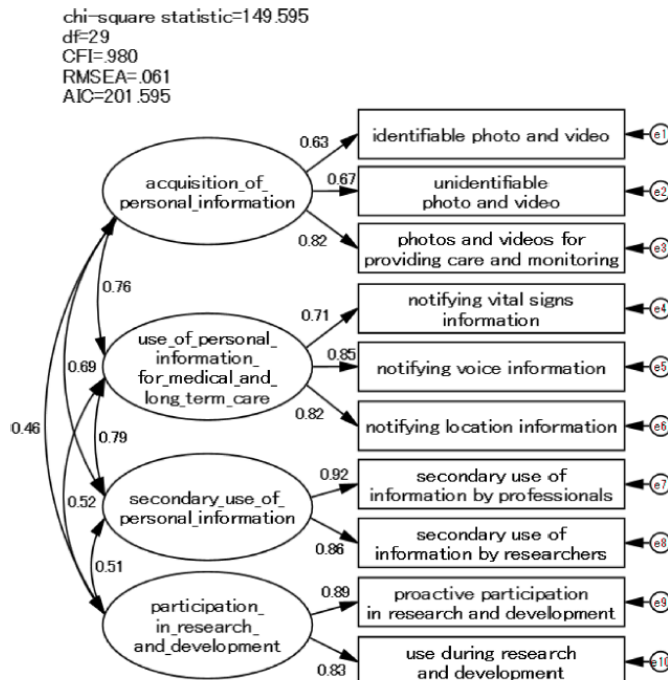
chi-square statistic=149.595
df=29
CFI=.980
RMSEA=.061
AIC=201.595

acquisition_of_personal_information

0.63
0.67
0.82

identifiable photo and video
e1

unidentifiable photo and video
e2

photos and videos for providing care and monitoring
e3

0.76

use_of_personal_information_for_medical_and_long_term_care

0.71
0.85
0.82

notifying vital signs information
e4

notifying voice information
e5

notifying location information
e6

0.69
0.46
0.79
0.52

secondary_use_of_personal_information

0.92
0.86

secondary use of information by professionals
e7

secondary use of information by researchers
e8

0.51

participation_in_research_and_development

0.89
0.83

proactive participation in research and development
e9

use during research and development
e10